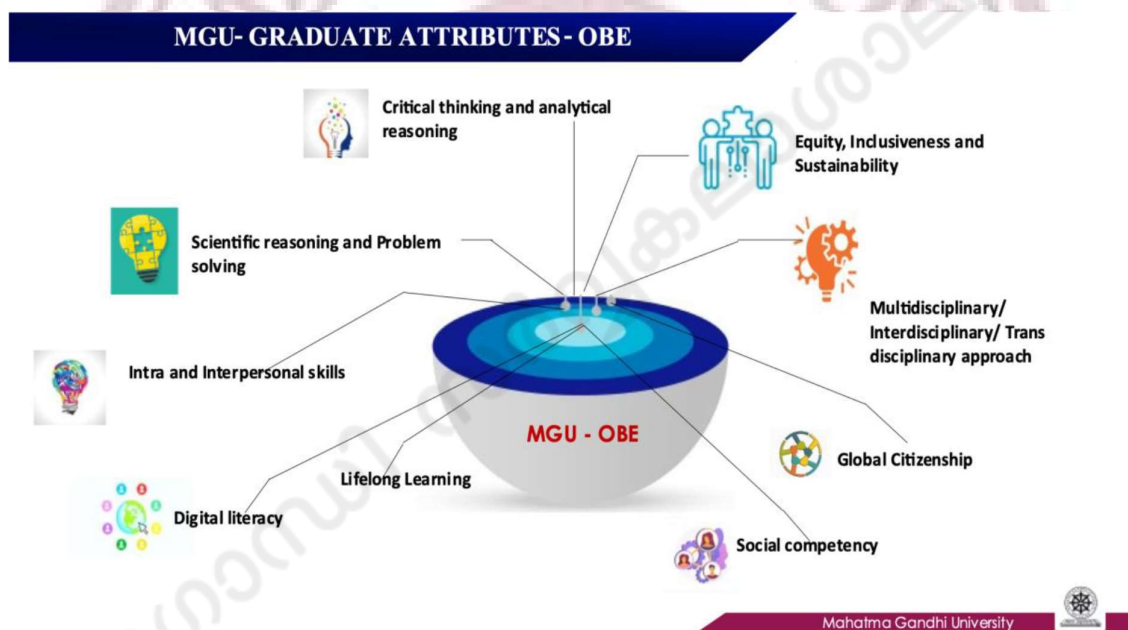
MGU- GRADUATE ATTRIBUTES - OBE

Critical thinking and analytical reasoning

Equity, Inclusiveness and Sustainability

Scientific reasoning and Problem solving

Multidisciplinary/ Interdisciplinary/ Trans disciplinary approach

Intra and Interpersonal skills

MGU - OBE

Global Citizenship

Lifelong Learning

Digital literacy

Social competency

Mahatma Gandhi University